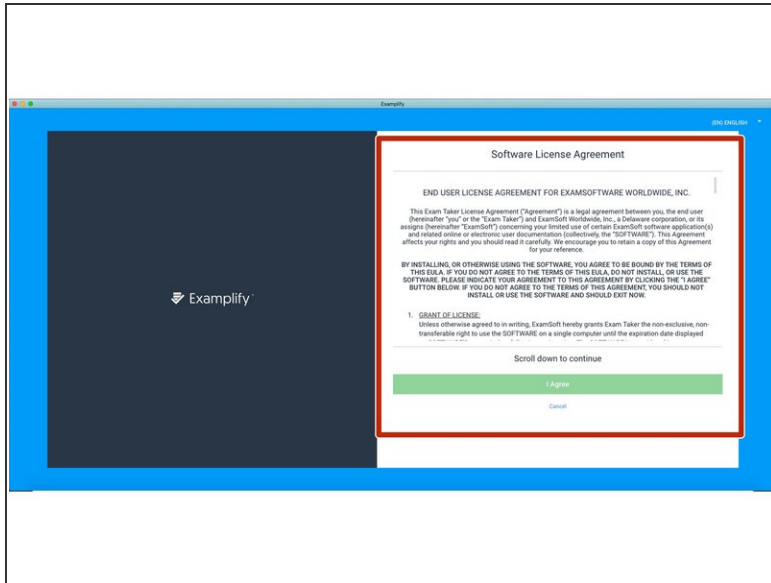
Examplify

(EN) ENGLISH

Examplify

Software License Agreement

END USER LICENSE AGREEMENT FOR EXAMSOFTWARE WORLDWIDE, INC.

This Exam Taker License Agreement ("Agreement") is a legal agreement between you, the end user (hereinafter "you" or the "Exam Taker") and ExamSoft Worldwide, Inc., a Delaware corporation, or its assigns (hereinafter "ExamSoft") concerning your limited use of certain ExamSoft software application(s) and related online or electronic user documentation (collectively, the "SOFTWARE"). This Agreement affects your rights and you should read it carefully. We encourage you to retain a copy of this Agreement for your reference.

BY INSTALLING, OR OTHERWISE USING THE SOFTWARE, YOU AGREE TO BE BOUND BY THE TERMS OF THIS EULA. IF YOU DO NOT AGREE TO THE TERMS OF THIS EULA, DO NOT INSTALL, OR USE THE SOFTWARE. PLEASE INDICATE YOUR AGREEMENT TO THIS AGREEMENT BY CLICKING THE "I AGREE" BUTTON BELOW. IF YOU DO NOT AGREE TO THE TERMS OF THIS AGREEMENT, YOU SHOULD NOT INSTALL OR USE THE SOFTWARE AND SHOULD EXIT NOW.

1. GRANT OF LICENSE:
Unless otherwise agreed to in writing, ExamSoft hereby grants Exam Taker the non-exclusive, non-transferable right to use the SOFTWARE on a single computer until the expiration date displayed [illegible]

Scroll down to continue

I Agree

Cancel